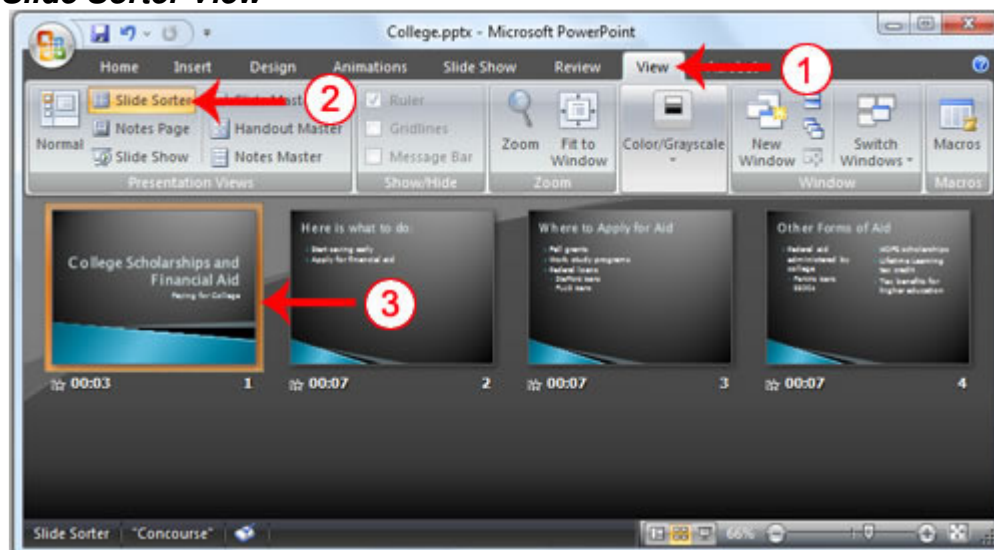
Slide Sorter View

College.pptx - Microsoft PowerPoint

Home Insert Design Animations Slide Show Review View

1

2

Normal
Slide Sorter
Notes Page
Slide Show
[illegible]
Handout Master
Notes Master
Presentation Views

Ruler
Gridlines
Message Bar
Show/Hide

Zoom
Fit to Window
Zoom

Color/Grayscale

New Window
Switch Windows
Window

Macros
Macros

College Scholarships and Financial Aid
Paying for College

3

Here is what to do:
Start saving early
Apply for financial aid

Where to Apply for Aid
Pell grants
Work study programs
Federal loans
Stafford loans
PLUS loans

Other Forms of Aid
Federal aid administered by college
Perkins loans
SEOGs
HOPE scholarships
Lifetime Learning tax credit
Tax benefits for higher education

00:03 1
00:07 2
00:07 3
00:07 4

Slide Sorter "Concourse" 66%